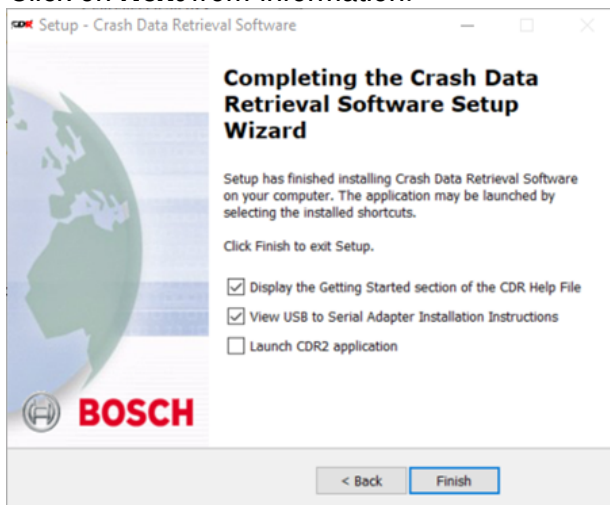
Setup - Crash Data Retrieval Software

Completing the Crash Data Retrieval Software Setup Wizard

Setup has finished installing Crash Data Retrieval Software on your computer. The application may be launched by selecting the installed shortcuts.

Click Finish to exit Setup.

Display the Getting Started section of the CDR Help File

View USB to Serial Adapter Installation Instructions

Launch CDR2 application

BOSCH

< Back

Finish